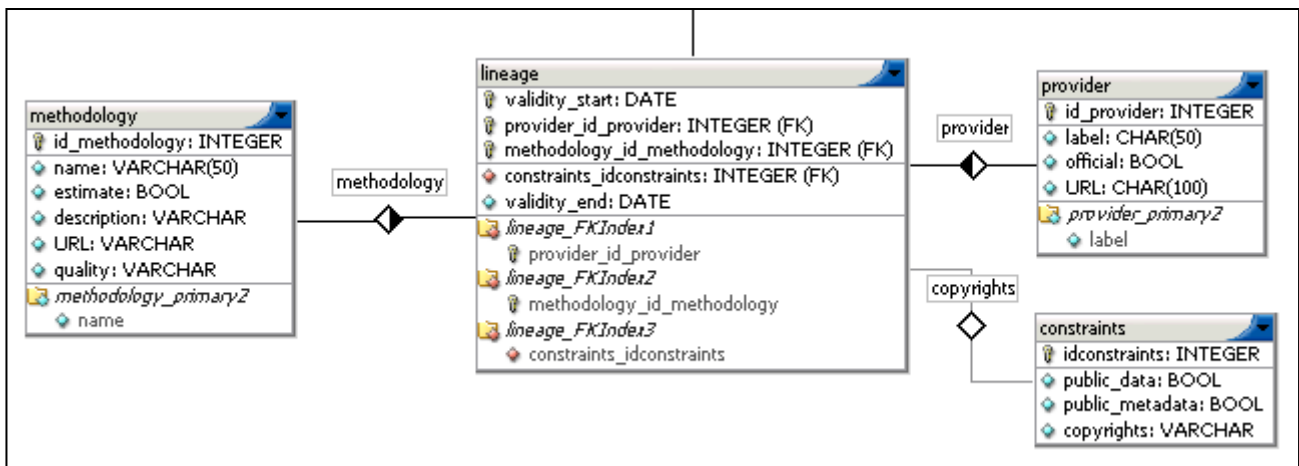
methodology
id_methodology: INTEGER
name: VARCHAR(50)
estimate: BOOL
description: VARCHAR
URL: VARCHAR
quality: VARCHAR
methodology_primary2
name

methodology

lineage
validity_start: DATE
provider_id_provider: INTEGER (FK)
methodology_id_methodology: INTEGER (FK)
constraints_idconstraints: INTEGER (FK)
validity_end: DATE
lineage_FKIndex1
provider_id_provider
lineage_FKIndex2
methodology_id_methodology
lineage_FKIndex3
constraints_idconstraints

provider

provider
id_provider: INTEGER
label: CHAR(50)
official: BOOL
URL: CHAR(100)
provider_primary2
label

copyrights

constraints
idconstraints: INTEGER
public_data: BOOL
public_metadata: BOOL
copyrights: VARCHAR